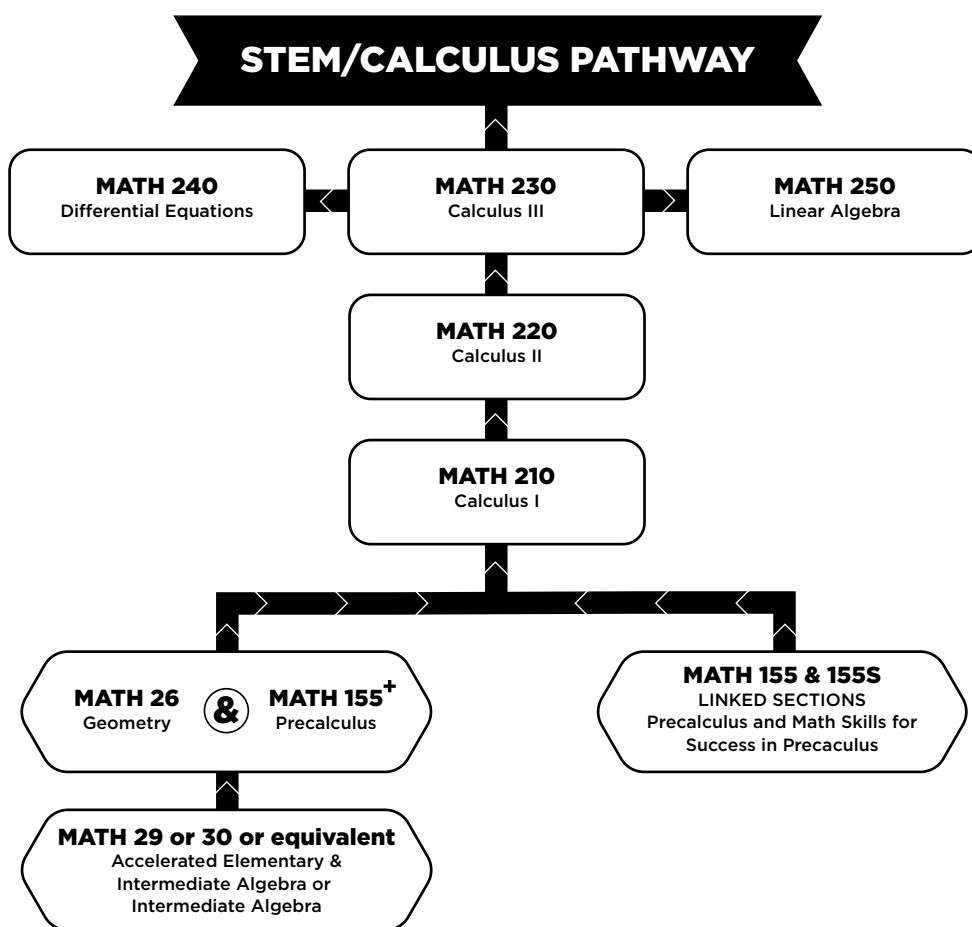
STEM/CALCULUS PATHWAY

MATH 240
Differential Equations

MATH 230
Calculus III

MATH 250
Linear Algebra

MATH 220
Calculus II

MATH 210
Calculus I

MATH 26
Geometry

&

MATH 155$^+$
Precalculus

MATH 155 & 155S
LINKED SECTIONS
Precalculus and Math Skills for Success in Precaculus

MATH 29 or 30 or equivalent
Accelerated Elementary & Intermediate Algebra or Intermediate Algebra